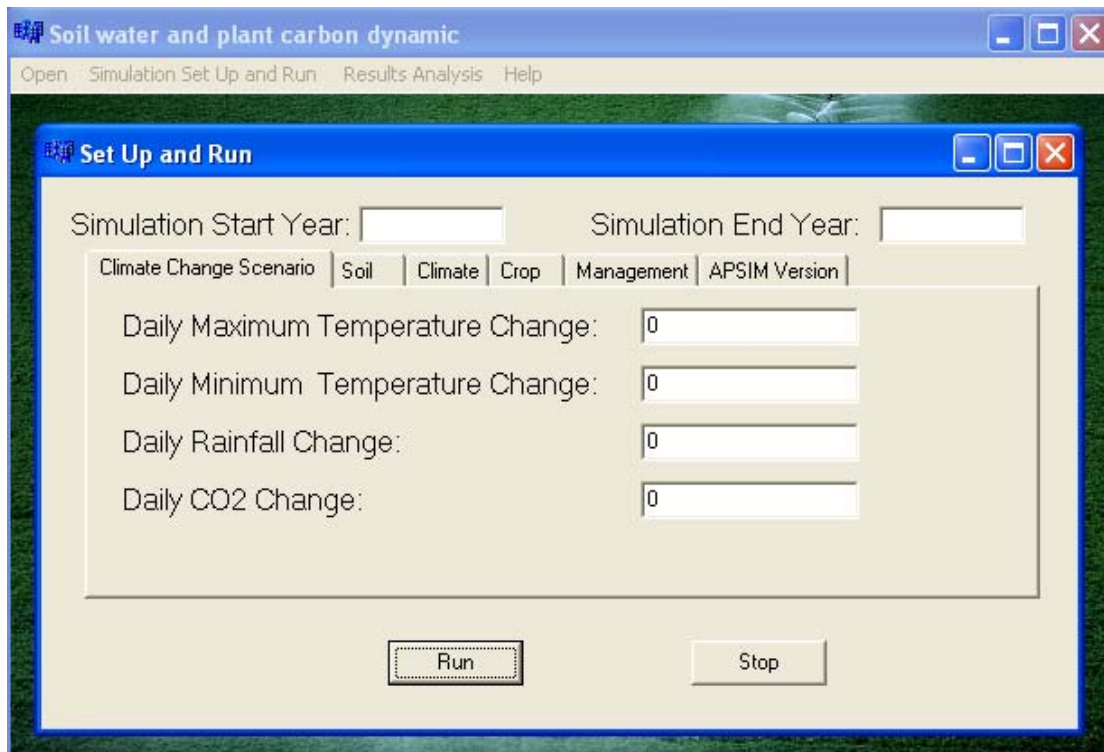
Soil water and plant carbon dynamic

Open Simulation Set Up and Run Results Analysis Help

Set Up and Run

Simulation Start Year:

Simulation End Year:

Climate Change Scenario | Soil | Climate | Crop | Management | APSIM Version

Daily Maximum Temperature Change: 0

Daily Minimum Temperature Change: 0

Daily Rainfall Change: 0

Daily CO2 Change: 0

Run

Stop